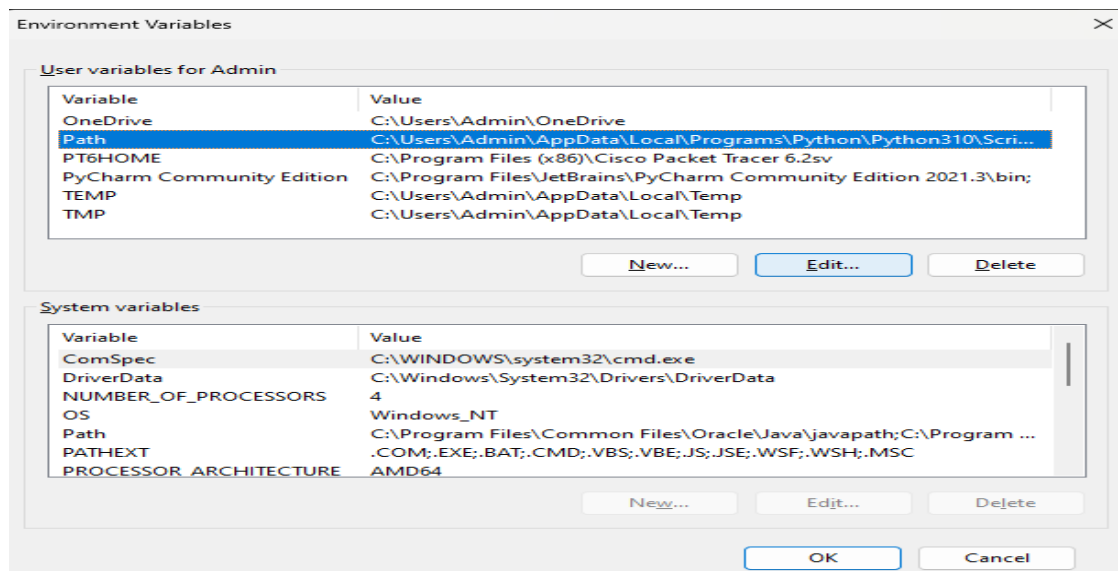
Environment Variables

User variables for Admin

| Variable | Value |
|---|---|
| OneDrive | C:\Users\Admin\OneDrive |
| Path | C:\Users\Admin\AppData\Local\Programs\Python\Python310\Scri... |
| PT6HOME | C:\Program Files (x86)\Cisco Packet Tracer 6.2sv |
| PyCharm Community Edition | C:\Program Files\JetBrains\PyCharm Community Edition 2021.3\bin; |
| TEMP | C:\Users\Admin\AppData\Local\Temp |
| TMP | C:\Users\Admin\AppData\Local\Temp |

New... Edit... Delete

System variables

| Variable | Value |
|---|---|
| ComSpec | C:\WINDOWS\system32\cmd.exe |
| DriverData | C:\Windows\System32\Drivers\DriverData |
| NUMBER_OF_PROCESSORS | 4 |
| OS | Windows_NT |
| Path | C:\Program Files\Common Files\Oracle\Java\javapath;C:\Program ... |
| PATHEXT | .COM;.EXE;.BAT;.CMD;.VBS;.VBE;.JS;.JSE;.WSF;.WSH;.MSC |
| PROCESSOR_ARCHITECTURE | AMD64 |

New... Edit... Delete

OK Cancel